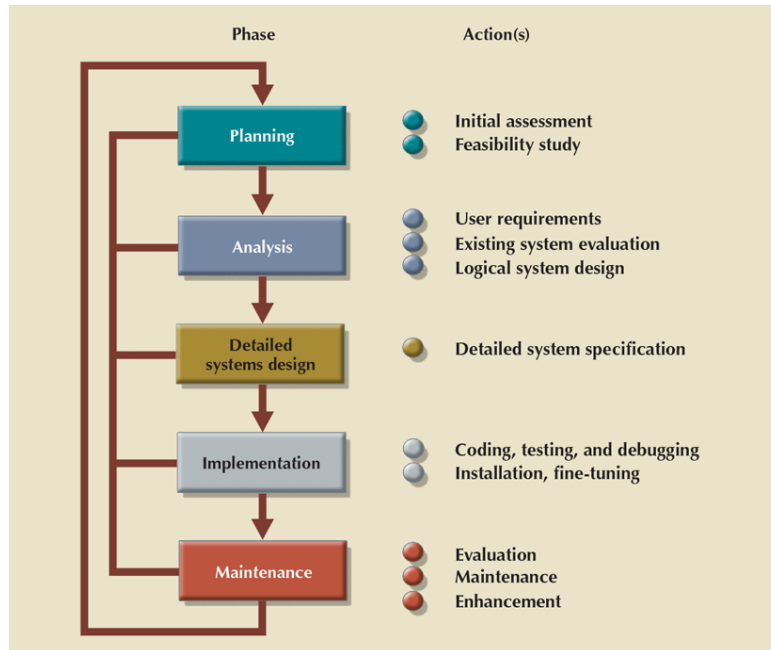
Phase

Action(s)

Planning

Initial assessment
Feasibility study

Analysis

User requirements
Existing system evaluation
Logical system design

Detailed systems design

Detailed system specification

Implementation

Coding, testing, and debugging
Installation, fine-tuning

Maintenance

Evaluation
Maintenance
Enhancement